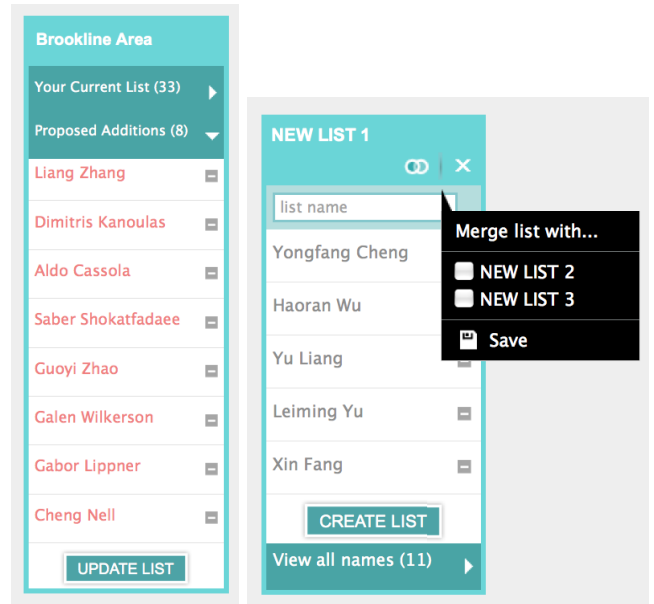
Brookline Area

Your Current List (33)

Proposed Additions (8)

Liang Zhang

Dimitris Kanoulas

Aldo Cassola

Saber Shokatfadaee

Guoyi Zhao

Galen Wilkerson

Gabor Lippner

Cheng Nell

UPDATE LIST

NEW LIST 1

list name

Yongfang Cheng

Haoran Wu

Yu Liang

Leiming Yu

Xin Fang

CREATE LIST

View all names (11)

Merge list with...

NEW LIST 2

NEW LIST 3

Save